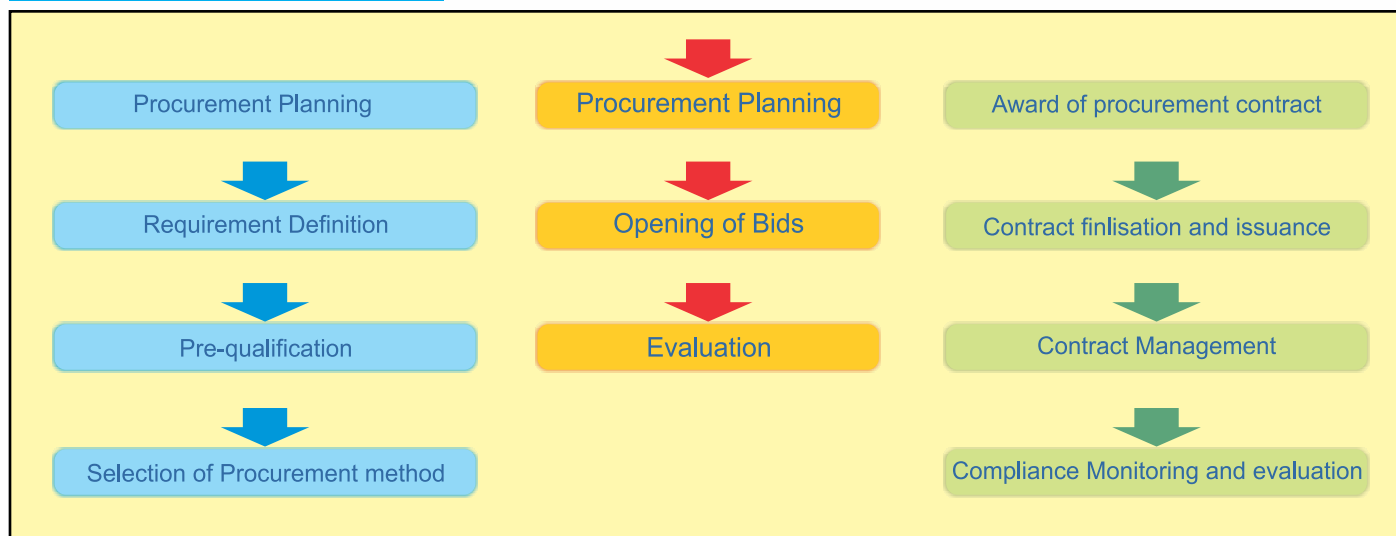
Procurement Planning

Requirement Definition

Pre-qualification

Selection of Procurement method

Procurement Planning

Opening of Bids

Evaluation

Award of procurement contract

Contract finlisation and issuance

Contract Management

Compliance Monitoring and evaluation